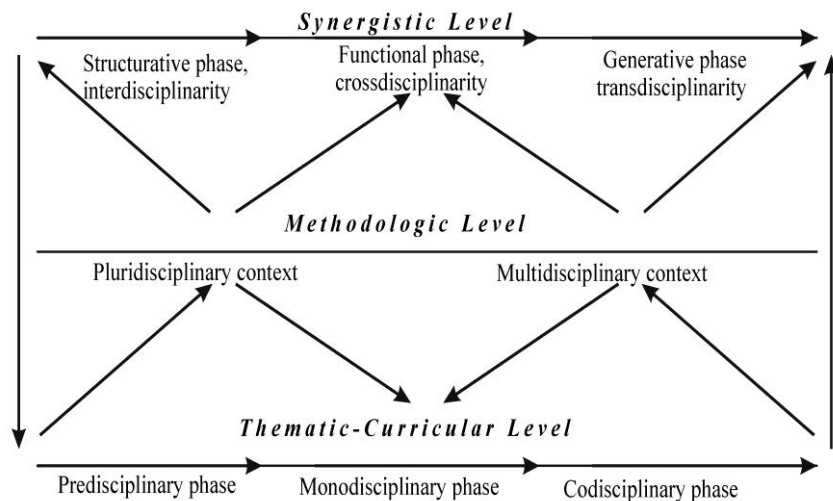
Synergistic Level

Structurative phase, interdisciplinarity

Functional phase, crossdisciplinarity

Generative phase transdisciplinarity

Methodologic Level

Pluridisciplinary context

Multidisciplinary context

Thematic-Curricular Level

Predisciplinary phase

Monodisciplinary phase

Codisciplinary phase